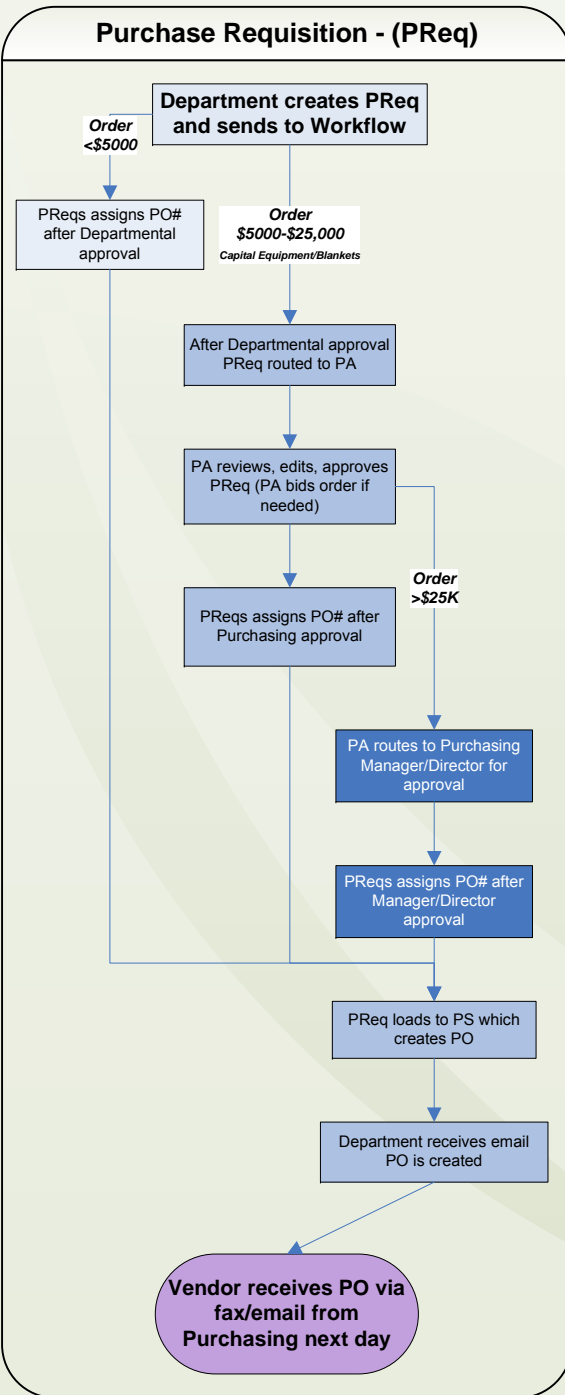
Purchase Requisition - (PReq)

Department creates PReq and sends to Workflow

Order <$5000

PReqs assigns PO# after Departmental approval

Order $5000-$25,000
Capital Equipment/Blankets

After Departmental approval PReq routed to PA

PA reviews, edits, approves PReq (PA bids order if needed)

PReqs assigns PO# after Purchasing approval

Order >$25K

PA routes to Purchasing Manager/Director for approval

PReqs assigns PO# after Manager/Director approval

PReq loads to PS which creates PO

Department receives email PO is created

Vendor receives PO via fax/email from Purchasing next day